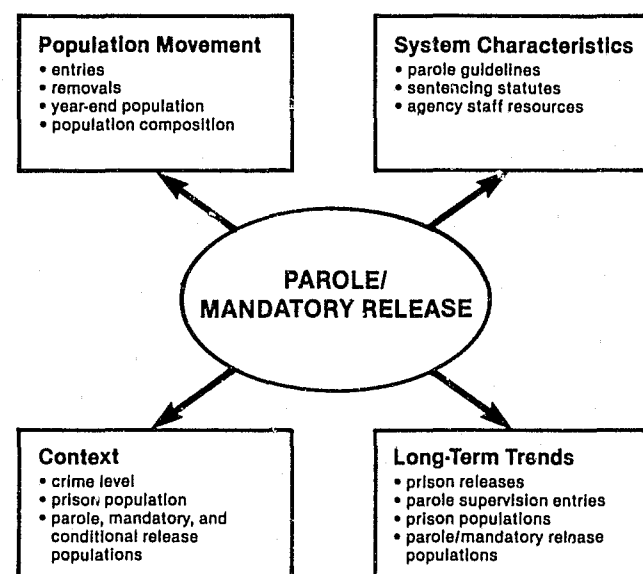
Population Movement
• entries
• removals
• year-end population
• population composition

System Characteristics
• parole guidelines
• sentencing statutes
• agency staff resources

PAROLE/
MANDATORY RELEASE

Context
• crime level
• prison population
• parole, mandatory, and conditional release populations

Long-Term Trends
• prison releases
• parole supervision entries
• prison populations
• parole/mandatory release populations